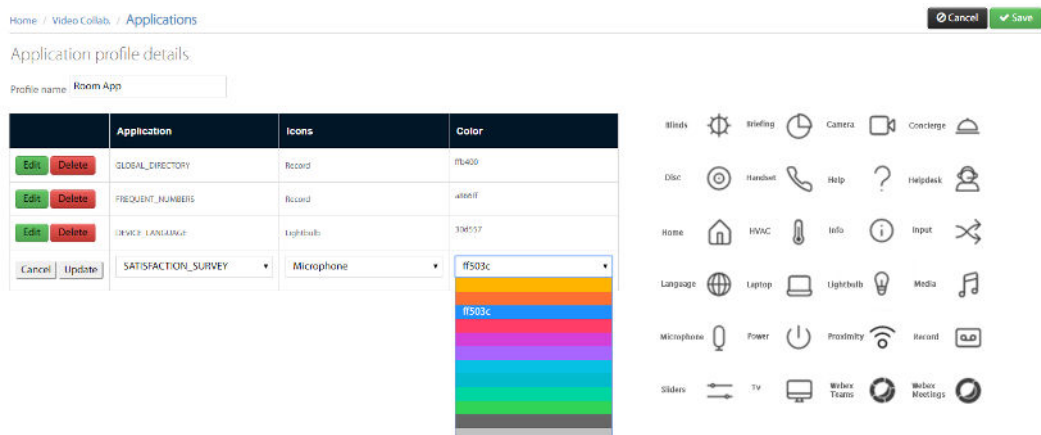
Home / Video Collab. / Applications

Cancel Save

Application profile details

Profile name Room App

| | Application | Icons | Color |
|---|---|---|---|
| Edit Delete | GLOBAL_DIRECTORY | Record | ffb400 |
| Edit Delete | FREQUENT_NUMBERS | Record | a8e6ff |
| Edit Delete | DEVICE_LANGUAGE | Lightbulb | 30d557 |
| Cancel Update | SATISFACTION_SURVEY | Microphone | ff503c |

ff503c

Blinds Briefing Camera Concierge
Disc Handset Help Helpdesk
Home HVAC Info Input
Language Laptop Lightbulb Media
Microphone Power Proximity Record
Sliders TV Webex Teams Webex Meetings